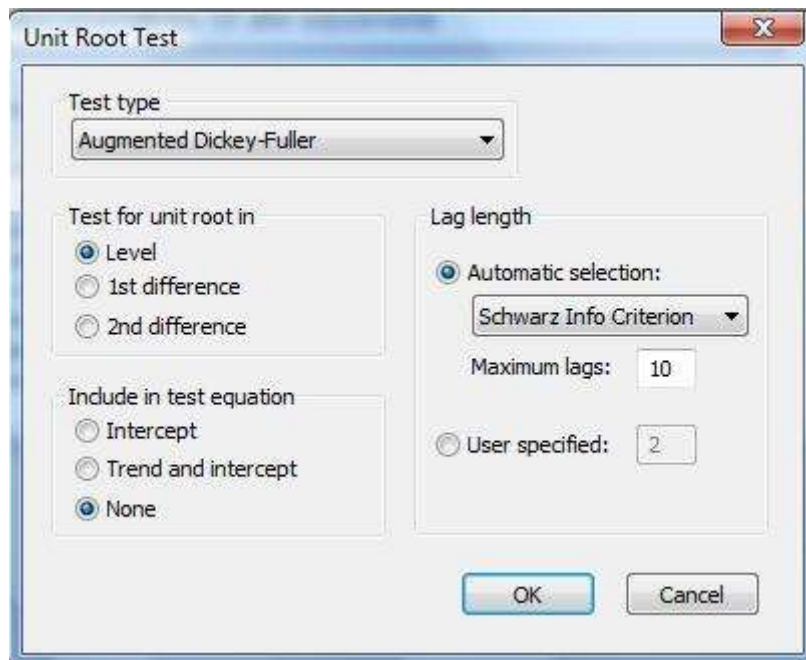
Unit Root Test

Test type
Augmented Dickey-Fuller

Test for unit root in
Level
1st difference
2nd difference

Include in test equation
Intercept
Trend and intercept
None

Lag length
Automatic selection:
Schwarz Info Criterion
Maximum lags: 10
User specified: 2

OK
Cancel